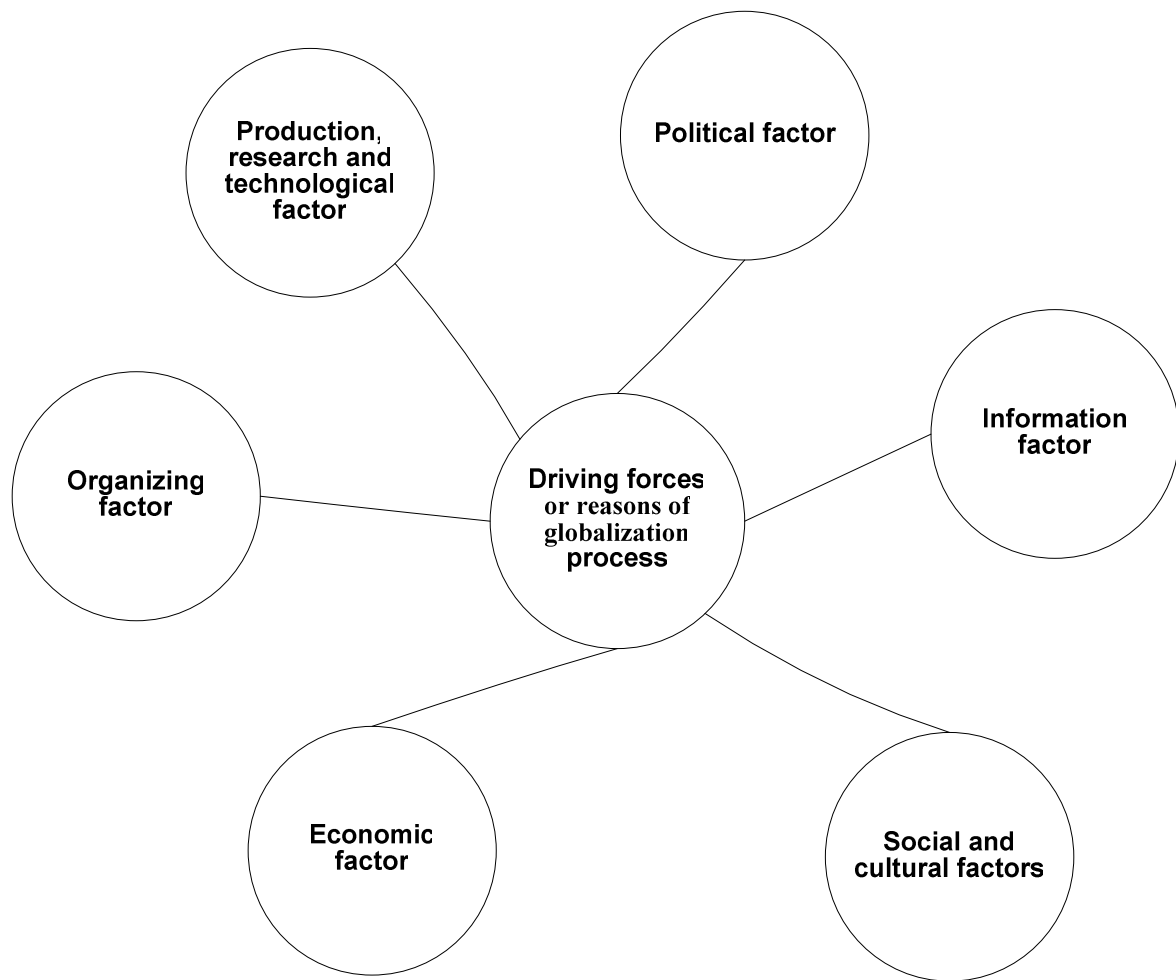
Production, research and technological factor

Political factor

Information factor

Organizing factor

Driving forces or reasons of globalization process

Economic factor

Social and cultural factors